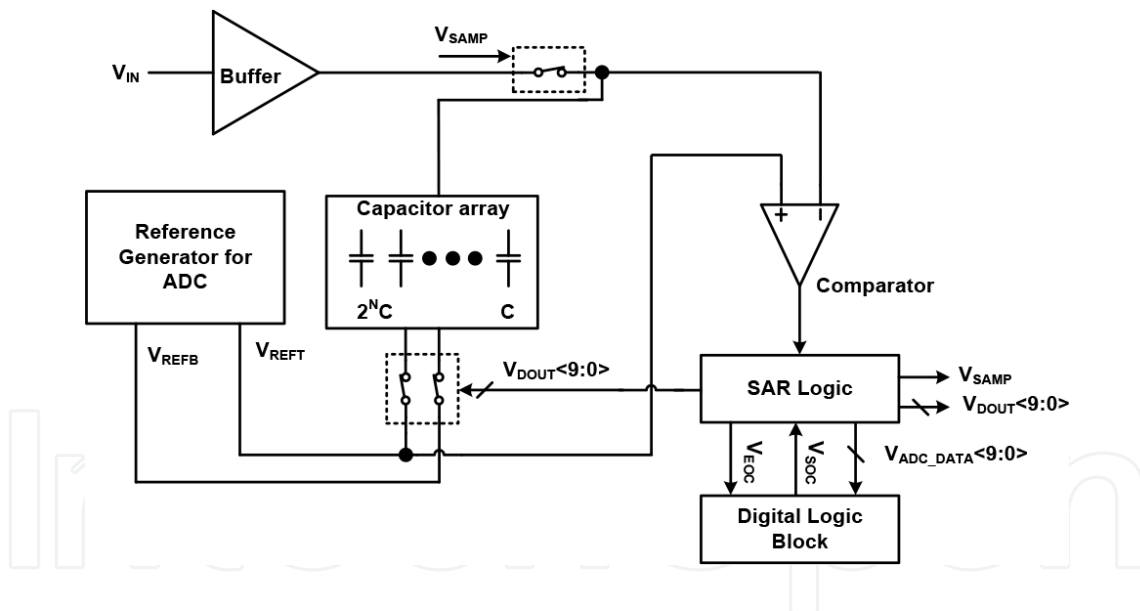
$V_{IN}$
Buffer
$V_{SAMP}$
Reference Generator for ADC
Capacitor array
$2^NC$
C
+
-
Comparator
$V_{REFB}$
$V_{REFT}$
$V_{DOUT}$<9:0>
SAR Logic
$V_{SAMP}$
$V_{DOUT}$<9:0>
$V_{EOC}$
$V_{SOC}$
$V_{ADC\_DATA}$<9:0>
Digital Logic Block